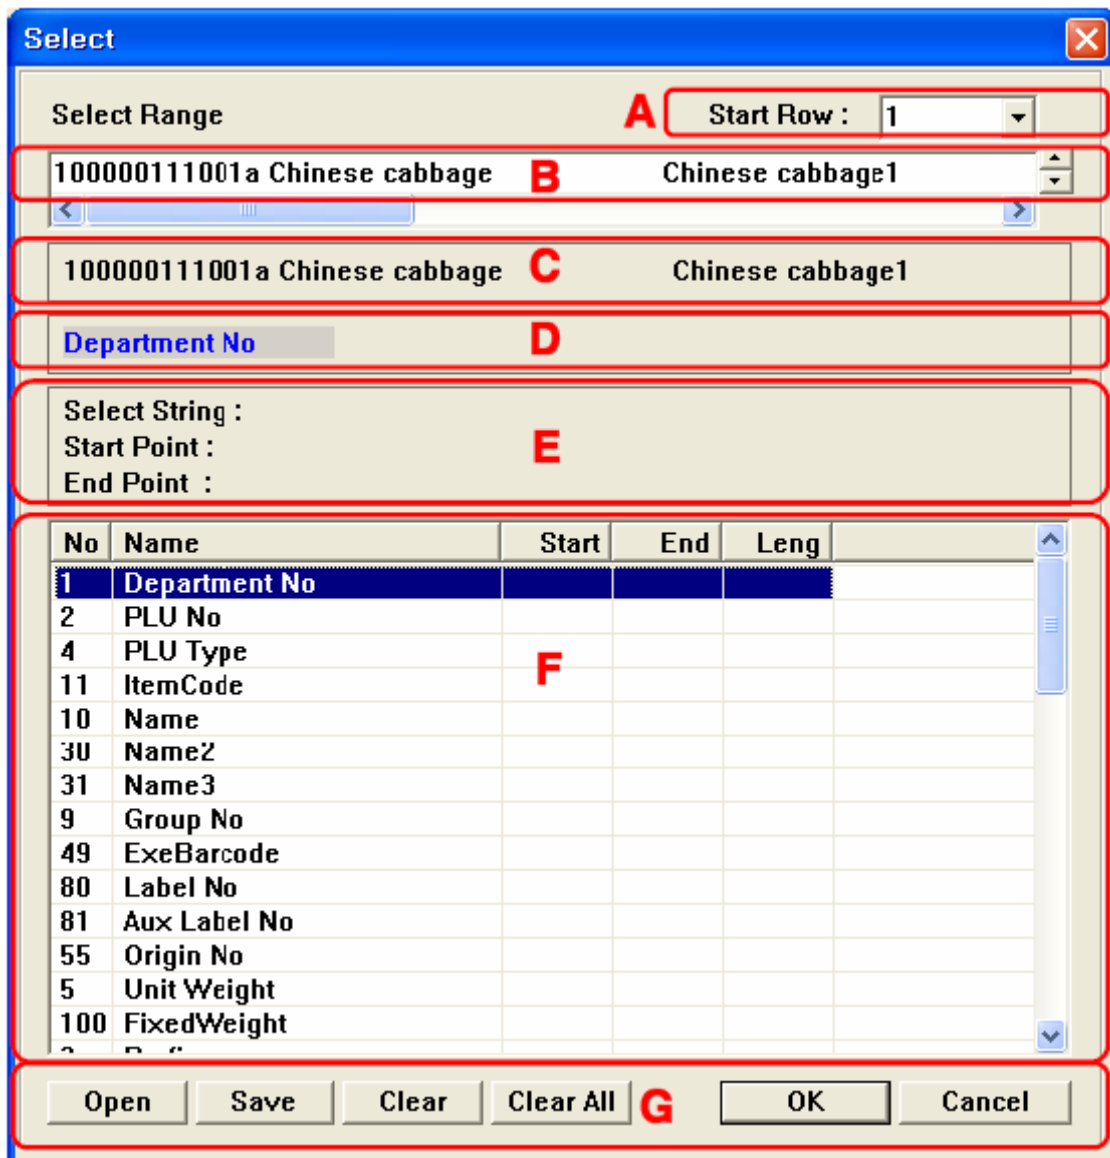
Select

Select Range

A Start Row : 1

100000111001a Chinese cabbage B Chinese cabbage1

100000111001a Chinese cabbage C Chinese cabbage1

Department No D

Select String :
Start Point :
End Point :
E

| No | Name | Start | End | Leng |
|---|---|---|---|---|
| 1 | Department No | | | |
| 2 | PLU No | | | |
| 4 | PLU Type | | | |
| 11 | ItemCode | | | |
| 10 | Name | | | |
| 30 | Name2 | | | |
| 31 | Name3 | | | |
| 9 | Group No | | | |
| 49 | ExeBarcode | | | |
| 80 | Label No | | | |
| 81 | Aux Label No | | | |
| 55 | Origin No | | | |
| 5 | Unit Weight | | | |
| 100 | FixedWeight | | | |

F

Open Save Clear Clear All G OK Cancel